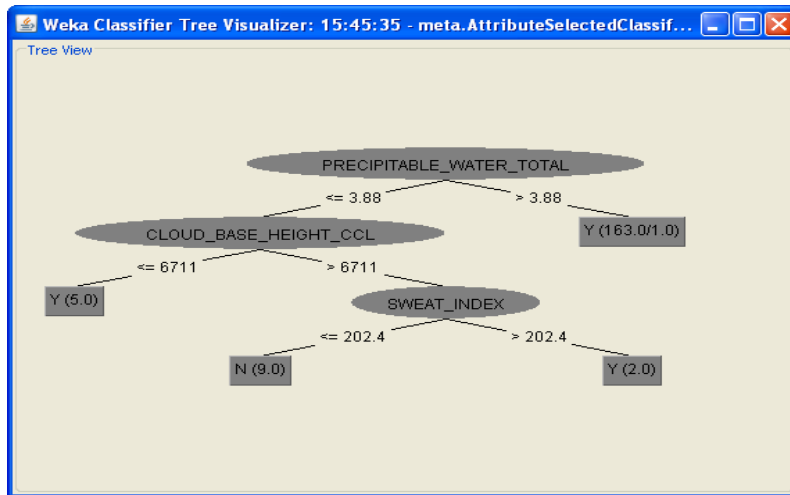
Weka Classifier Tree Visualizer: 15:45:35 - meta.AttributeSelectedClassif...

Tree View

PRECIPITABLE_WATER_TOTAL

<= 3.88

> 3.88

CLOUD_BASE_HEIGHT_CCL

Y (163.0/1.0)

<= 6711

> 6711

Y (5.0)

SWEAT_INDEX

<= 202.4

> 202.4

N (9.0)

Y (2.0)